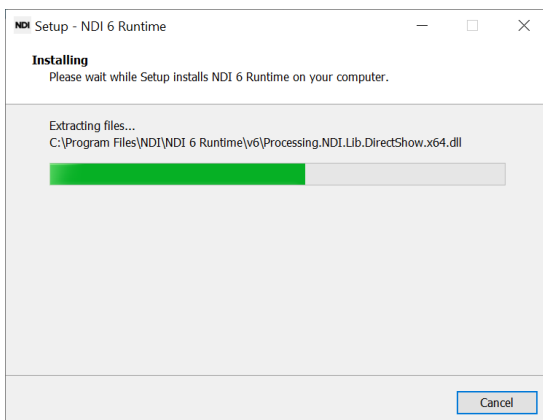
NDI Setup - NDI 6 Runtime

Installing
Please wait while Setup installs NDI 6 Runtime on your computer.

Extracting files...
C:\Program Files\NDI\NDI 6 Runtime\v6\Processing.NDI.Lib.DirectShow.x64.dll

Cancel